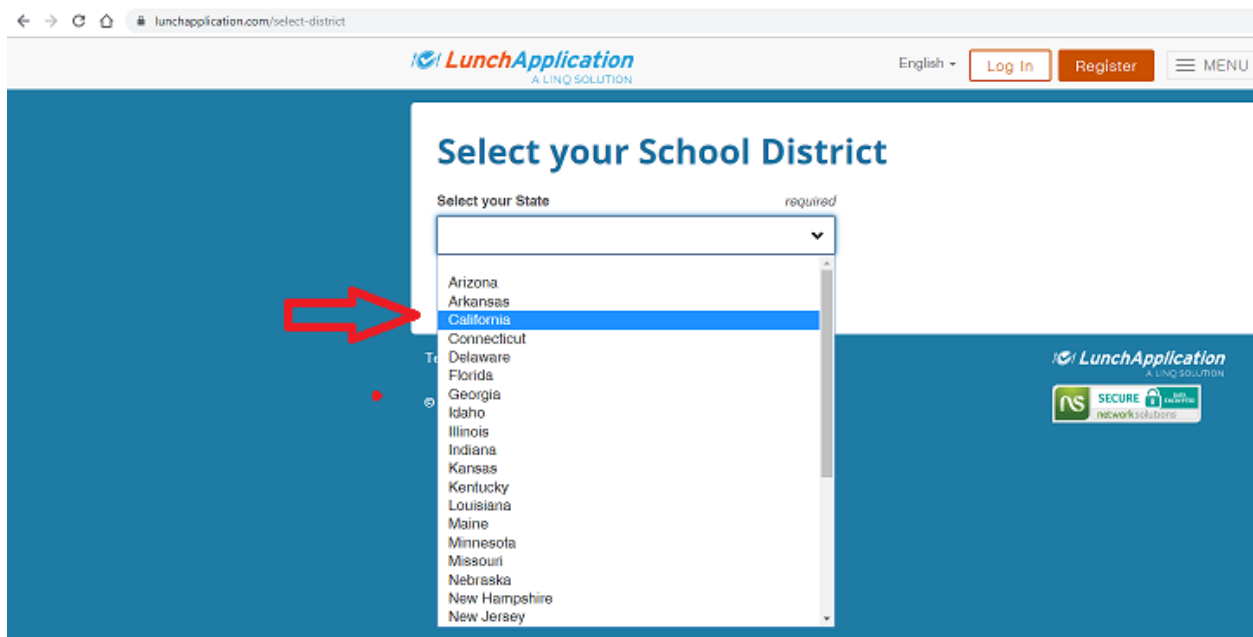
lunchapplication.com/select-district

LunchApplication
A LINQ SOLUTION

English
Log In
Register
MENU

Select your School District

Select your State
required

Arizona
Arkansas
California
Connecticut
Delaware
Florida
Georgia
Idaho
Illinois
Indiana
Kansas
Kentucky
Louisiana
Maine
Minnesota
Missouri
Nebraska
New Hampshire
New Jersey

Te

©

LunchApplication
A LINQ SOLUTION

NS SECURE
networksolutions